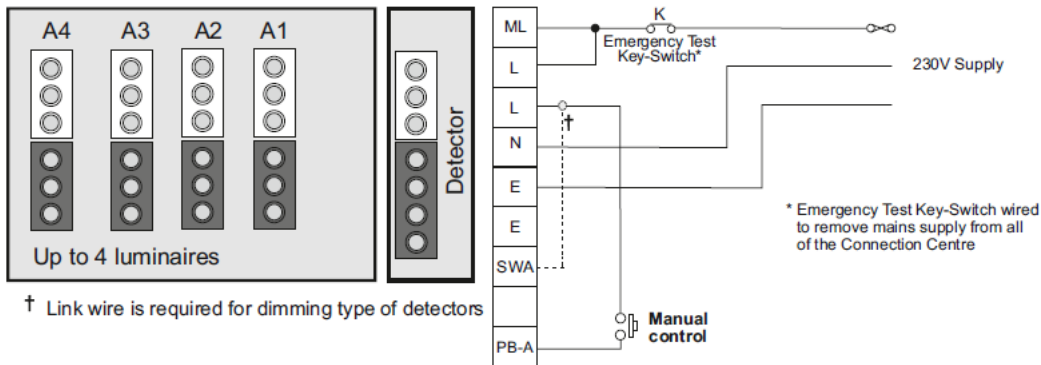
A4 A3 A2 A1

Detector

Up to 4 luminaires

† Link wire is required for dimming type of detectors

ML
L
L
N
E
E
SWA
PB-A

K
Emergency Test Key-Switch*

†

230V Supply

* Emergency Test Key-Switch wired to remove mains supply from all of the Connection Centre

Manual control